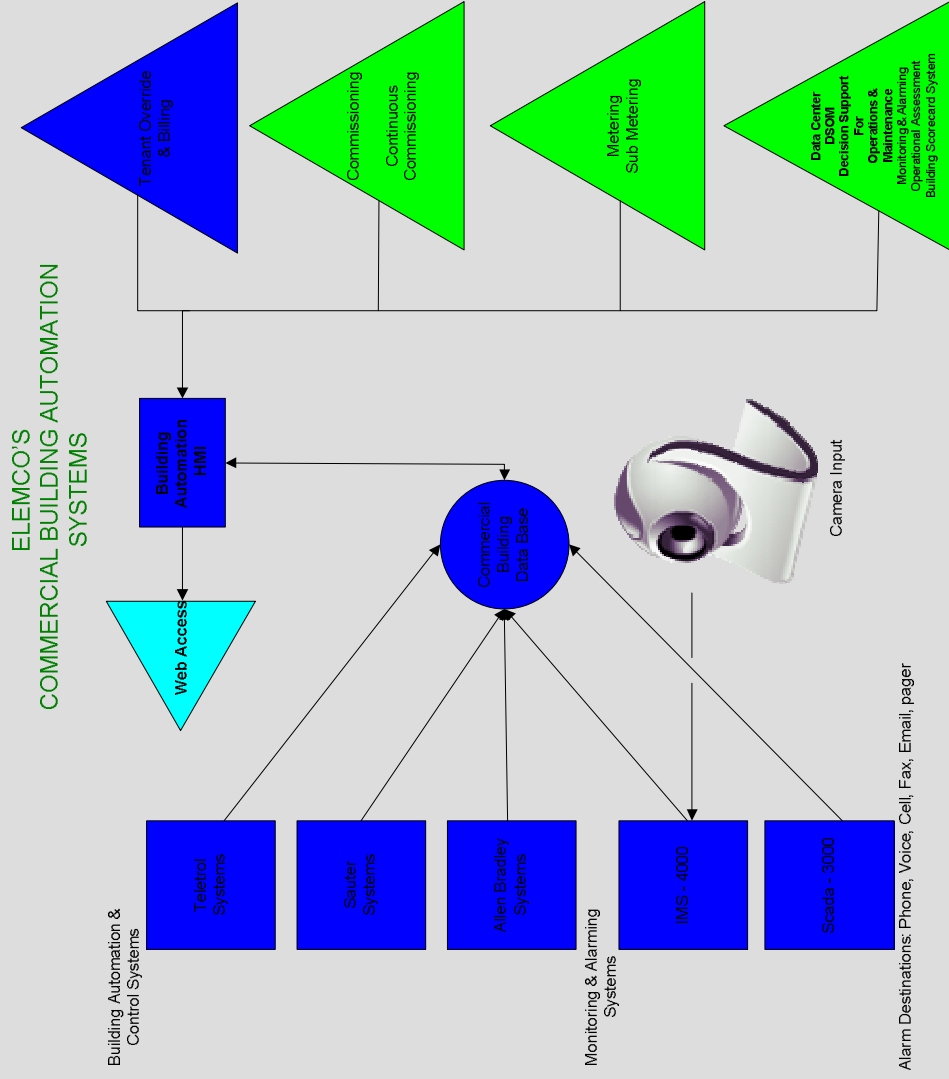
ELEMCO'S
COMMERCIAL BUILDING AUTOMATION SYSTEMS

Tenant Override & Billing

Commissioning

Continuous Commissioning

Metering
Sub Metering

Data Center
DSOM
Decision Support For Operations & Maintenance
Monitoring & Alarming
Operational Assessment
Building Scorecard System

Building Automation HMI

Web Access

Commercial Building Data Base

Camera Input

Building Automation & Control Systems

Teletrol Systems

Sauter Systems

Allen Bradley Systems

Monitoring & Alarming Systems

IMS - 4000

Scada - 3000

Alarm Destinations: Phone, Voice, Cell, Fax, Email, pager